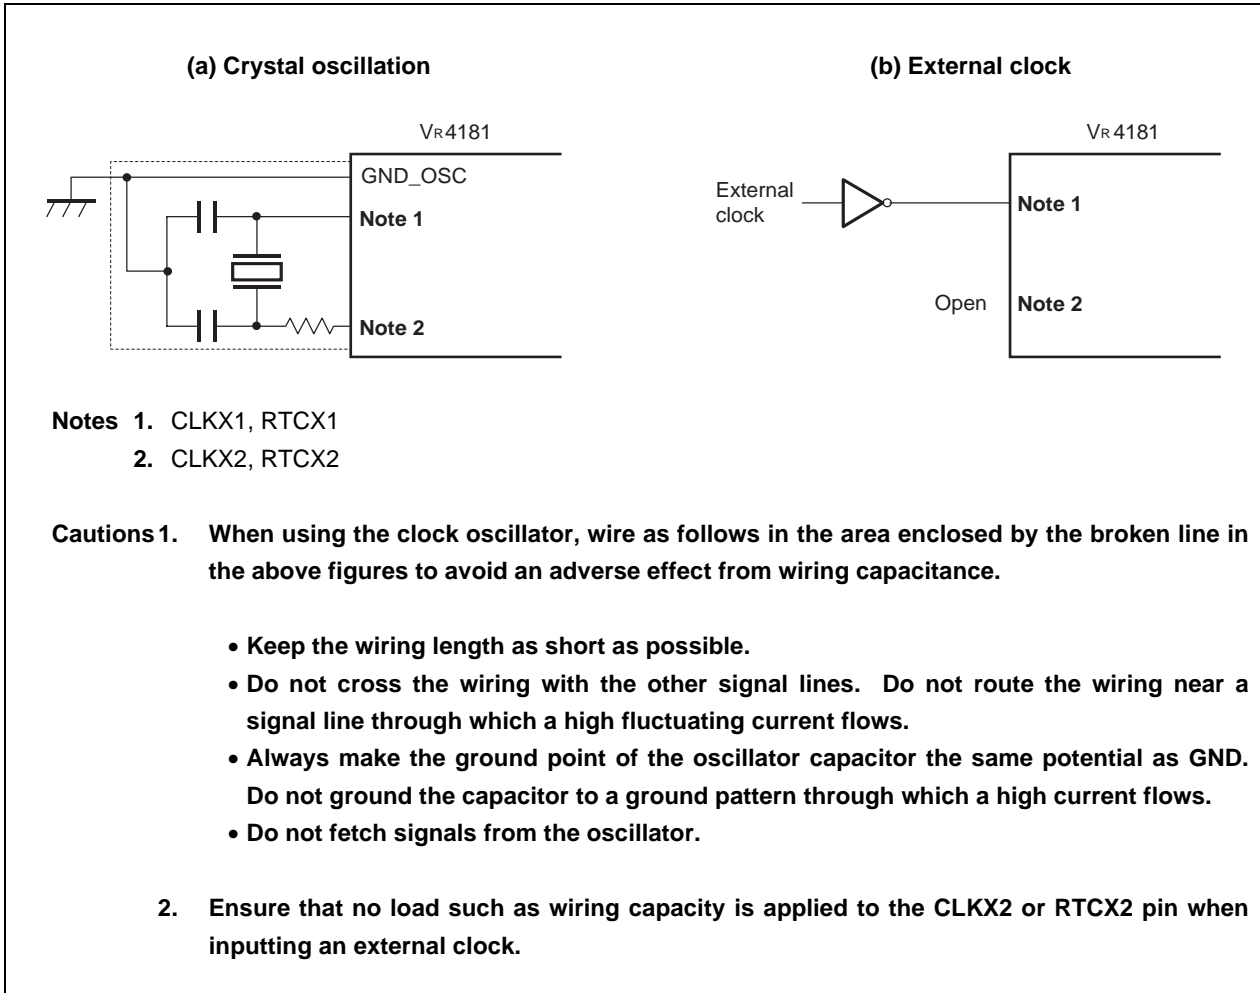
(a) Crystal oscillation

VR4181

GND_OSC

Note 1

Note 2

(b) External clock

VR4181

External clock

Note 1

Open

Note 2

Notes 1. CLKX1, RTCX1
2. CLKX2, RTCX2

Cautions 1. When using the clock oscillator, wire as follows in the area enclosed by the broken line in the above figures to avoid an adverse effect from wiring capacitance.

• Keep the wiring length as short as possible.
• Do not cross the wiring with the other signal lines. Do not route the wiring near a signal line through which a high fluctuating current flows.
• Always make the ground point of the oscillator capacitor the same potential as GND. Do not ground the capacitor to a ground pattern through which a high current flows.
• Do not fetch signals from the oscillator.

2. Ensure that no load such as wiring capacity is applied to the CLKX2 or RTCX2 pin when inputting an external clock.